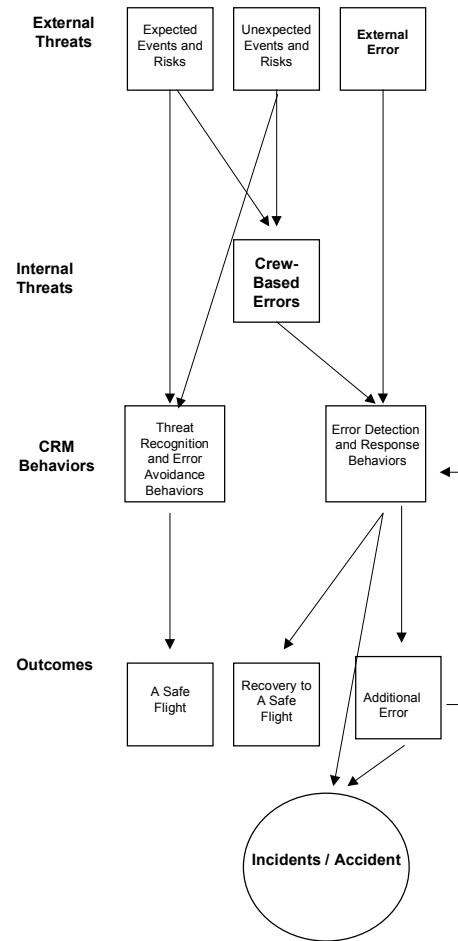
External Threats

Expected Events and Risks

Unexpected Events and Risks

External Error

Internal Threats

Crew-Based Errors

CRM Behaviors

Threat Recognition and Error Avoidance Behaviors

Error Detection and Response Behaviors

Outcomes

A Safe Flight

Recovery to A Safe Flight

Additional Error

Incidents / Accident